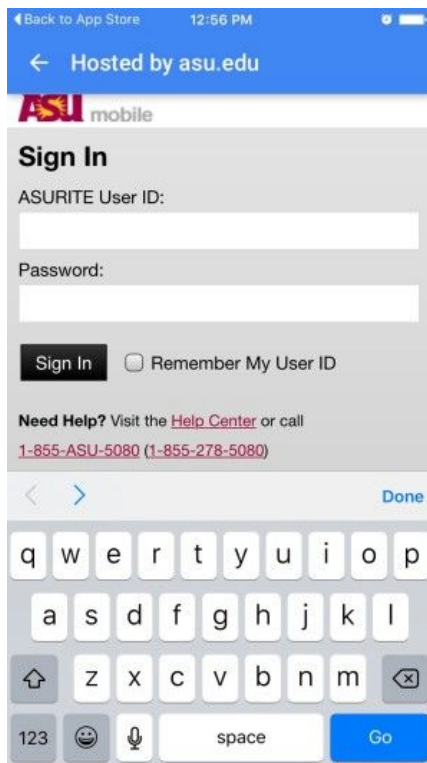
◀ Back to App Store 12:56 PM

← Hosted by asu.edu

ASU mobile

Sign In

ASURITE User ID:

Password:

Sign In

Remember My User ID

Need Help? Visit the Help Center or call 1-855-ASU-5080 (1-855-278-5080)

< >

Done

q w e r t y u i o p

a s d f g h j k l

z x c v b n m

123

space

Go